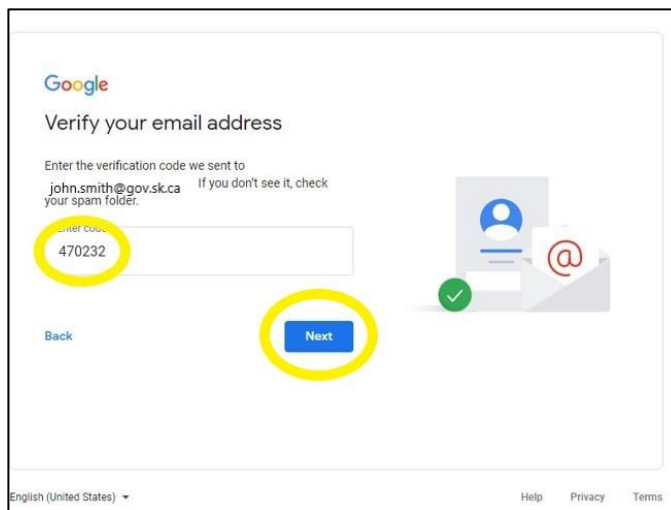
Google

Verify your email address

Enter the verification code we sent to john.smith@gov.sk.ca If you don't see it, check your spam folder.

Enter code
470232

Back

Next

@

English (United States) ▾

Help Privacy Terms